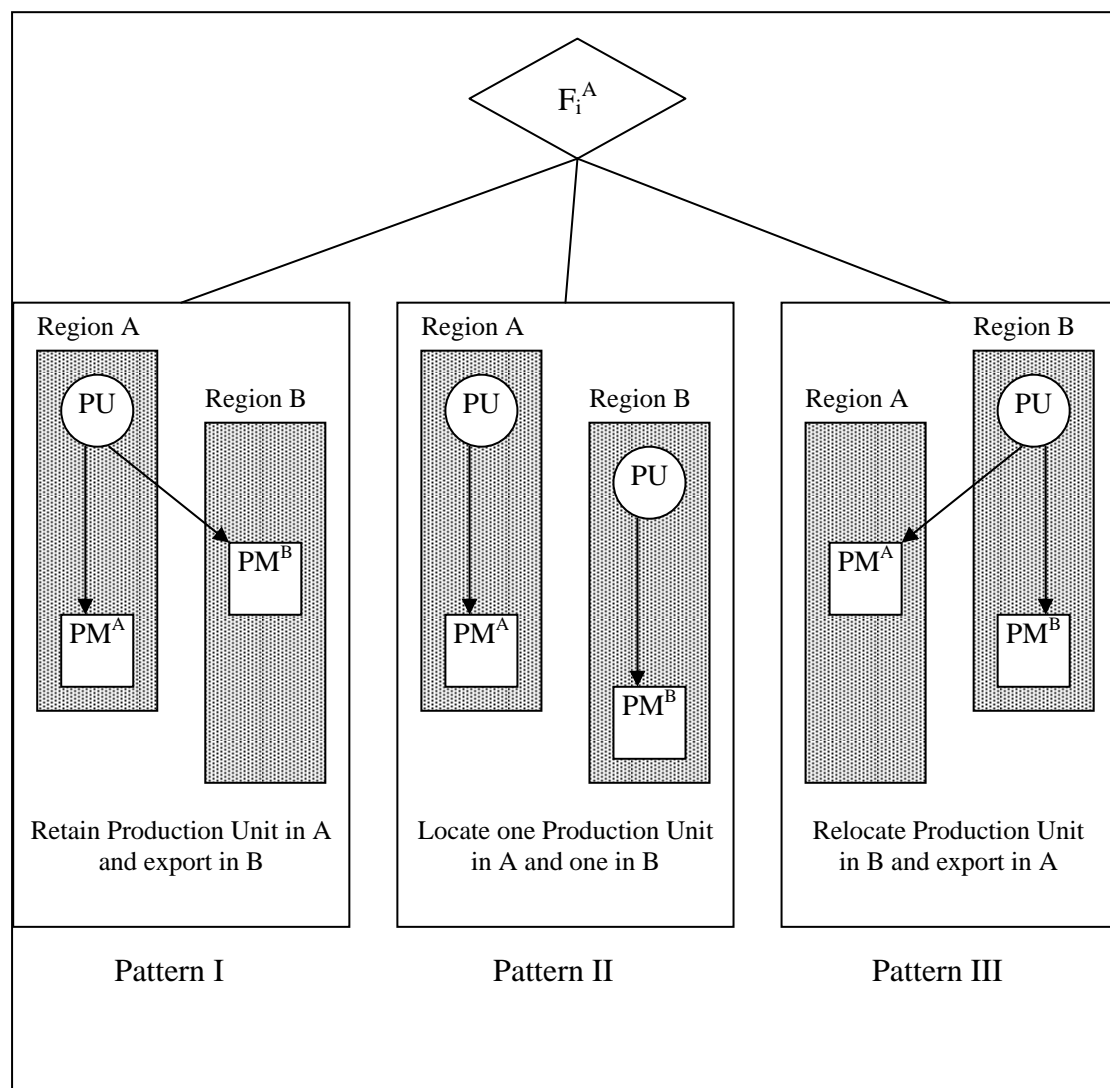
$F_i^A$

Region A

PU

Region B

$PM^B$

$PM^A$

Retain Production Unit in A and export in B

Region A

PU

Region B

PU

$PM^A$

$PM^B$

Locate one Production Unit in A and one in B

Region B

Region A

PU

$PM^A$

$PM^B$

Relocate Production Unit in B and export in A

Pattern I

Pattern II

Pattern III